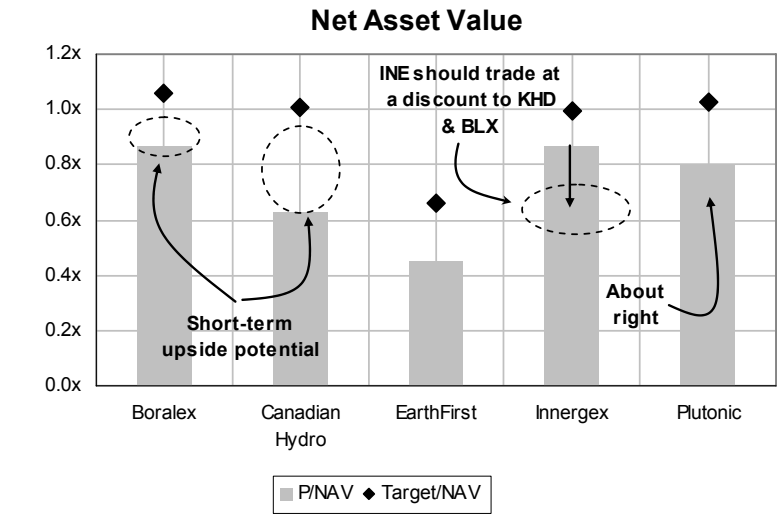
Net Asset Value

1.2x
1.0x
0.8x
0.6x
0.4x
0.2x
0.0x

INE should trade at a discount to KHD & BLX

Short-term upside potential

About right

Boralex
Canadian Hydro
EarthFirst
Innergex
Plutonic

P/NAV ◆ Target/NAV